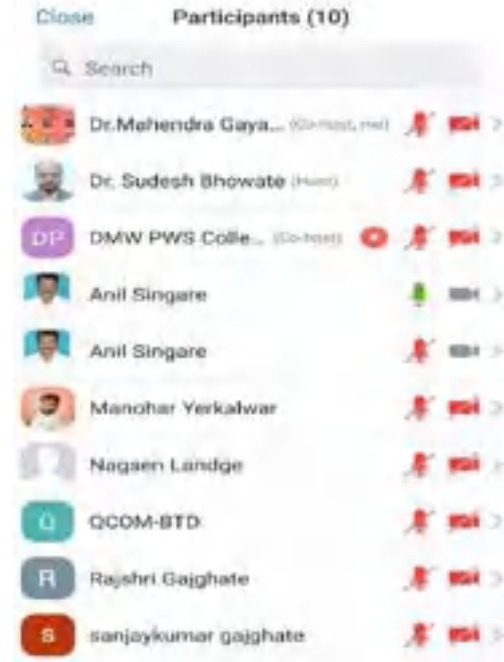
Close Participants (10)

Search

DR Dr.Mehendra Gaya... (Co-host, me)

Dr. Sudesh Bhowate (Host)

DP DMW PWS Colle... (Co-host)

Anil Singare

Anil Singare

Manohar Yerkalwar

Nagsen Landge

Q QCOM-BTD

R Rajshri Gajghate

S sanjaykumar gajghate